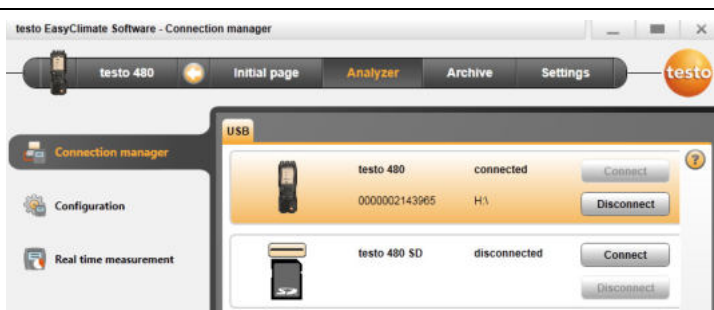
testo EasyClimate Software - Connection manager

testo 480

Initial page

Analyzer

Archive

Settings

testo

Connection manager

Configuration

Real time measurement

USB

testo 480

connected

Connect

0000002143965

H:\

Disconnect

testo 480 SD

disconnected

Connect

Disconnect

?